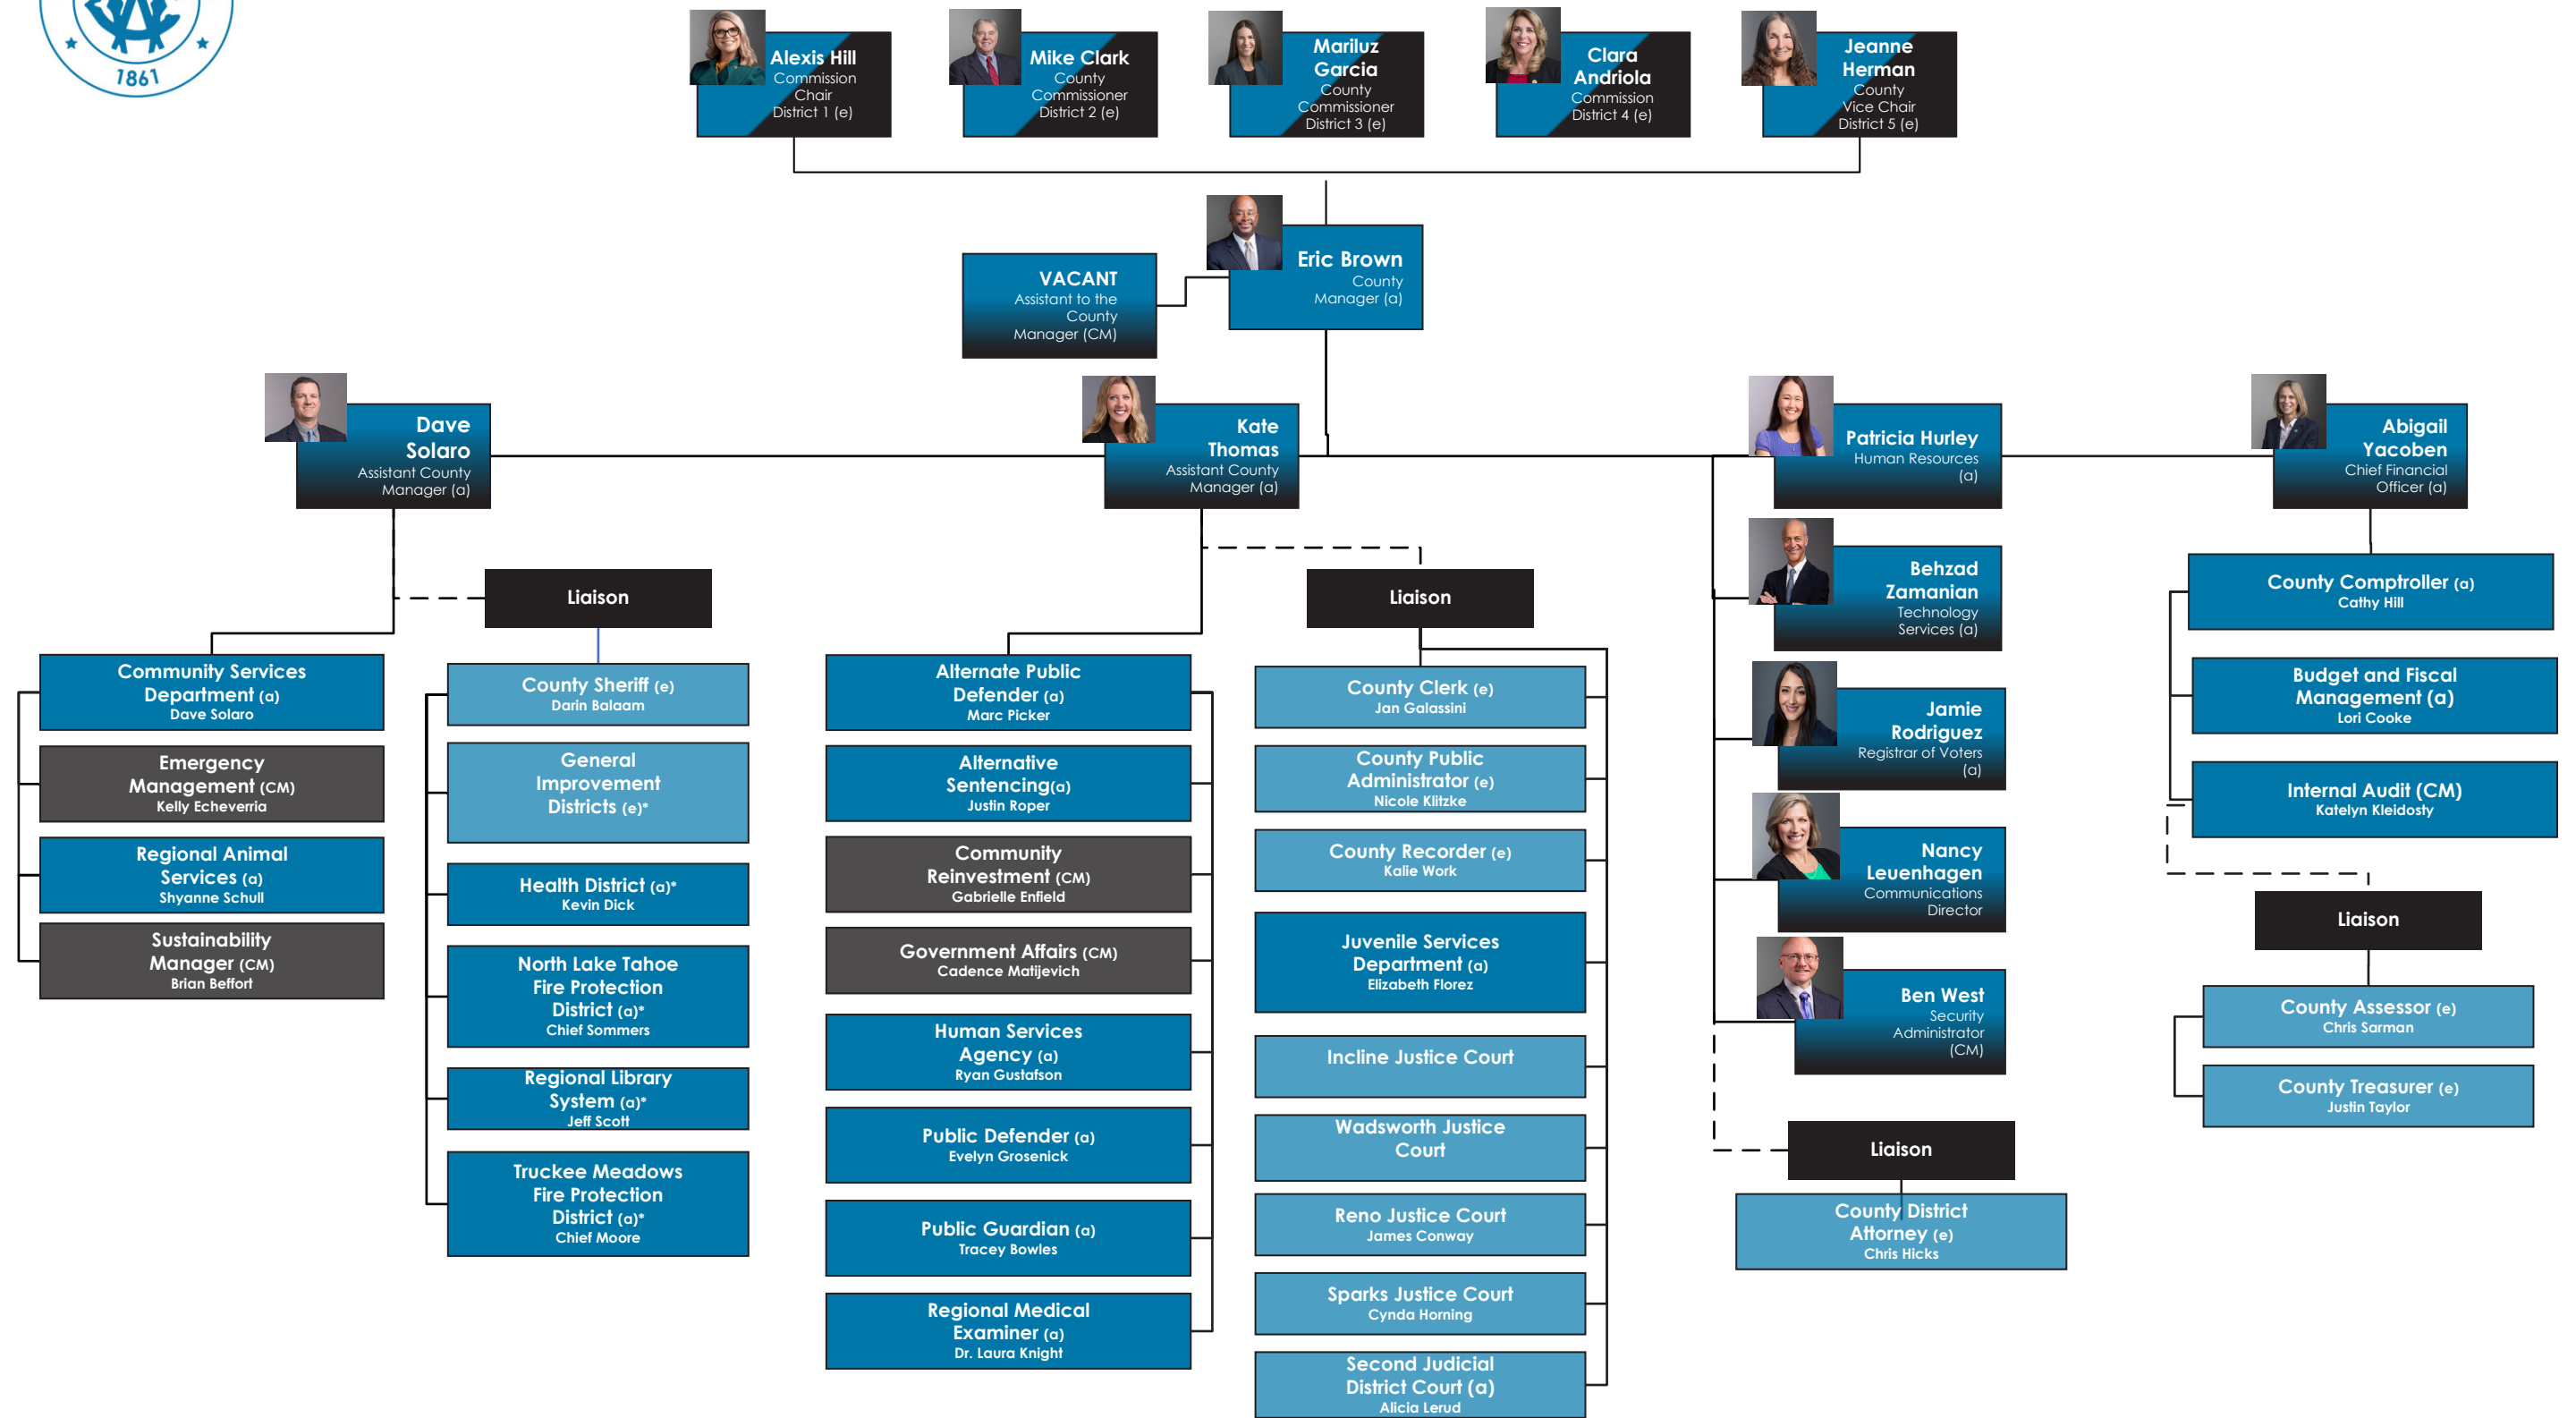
1861

Alexis Hill
Commission Chair
District 1 (e)

Mike Clark
County Commissioner
District 2 (e)

Mariluz Garcia
County Commissioner
District 3 (e)

Clara Andriola
Commission
District 4 (e)

Jeanne Herman
County Vice Chair
District 5 (e)

VACANT
Assistant to the County Manager (CM)

Eric Brown
County Manager (a)

Dave Solaro
Assistant County Manager (a)

Kate Thomas
Assistant County Manager (a)

Patricia Hurley
Human Resources (a)

Abigail Yacoben
Chief Financial Officer (a)

Liaison

Liaison

Community Services Department (a)
Dave Solaro

Emergency Management (CM)
Kelly Echeverria

Regional Animal Services (a)
Shyanne Schull

Sustainability Manager (CM)
Brian Beffort

County Sheriff (e)
Darin Balaam

General Improvement Districts (e)*

Health District (a)*
Kevin Dick

North Lake Tahoe Fire Protection District (a)*
Chief Sommers

Regional Library System (a)*
Jeff Scott

Truckee Meadows Fire Protection District (a)*
Chief Moore

Alternate Public Defender (a)
Marc Picker

Alternative Sentencing(a)
Justin Roper

Community Reinvestment (CM)
Gabrielle Enfield

Government Affairs (CM)
Cadence Matijevich

Human Services Agency (a)
Ryan Gustafson

Public Defender (a)
Evelyn Grosenick

Public Guardian (a)
Tracey Bowles

Regional Medical Examiner (a)
Dr. Laura Knight

County Clerk (e)
Jan Galassini

County Public Administrator (e)
Nicole Klitzke

County Recorder (e)
Kalie Work

Juvenile Services Department (a)
Elizabeth Florez

Incline Justice Court

Wadsworth Justice Court

Reno Justice Court
James Conway

Sparks Justice Court
Cynda Horning

Second Judicial District Court (a)
Alicia Lerud

Behzad Zamanian
Technology Services (a)

Jamie Rodriguez
Registrar of Voters (a)

Nancy Leuenhagen
Communications Director

Ben West
Security Administrator (CM)

Liaison

County District Attorney (e)
Chris Hicks

County Comptroller (a)
Cathy Hill

Budget and Fiscal Management (a)
Lori Cooke

Internal Audit (CM)
Katelyn Kleidosty

Liaison

County Assessor (e)
Chris Sarman

County Treasurer (e)
Justin Taylor